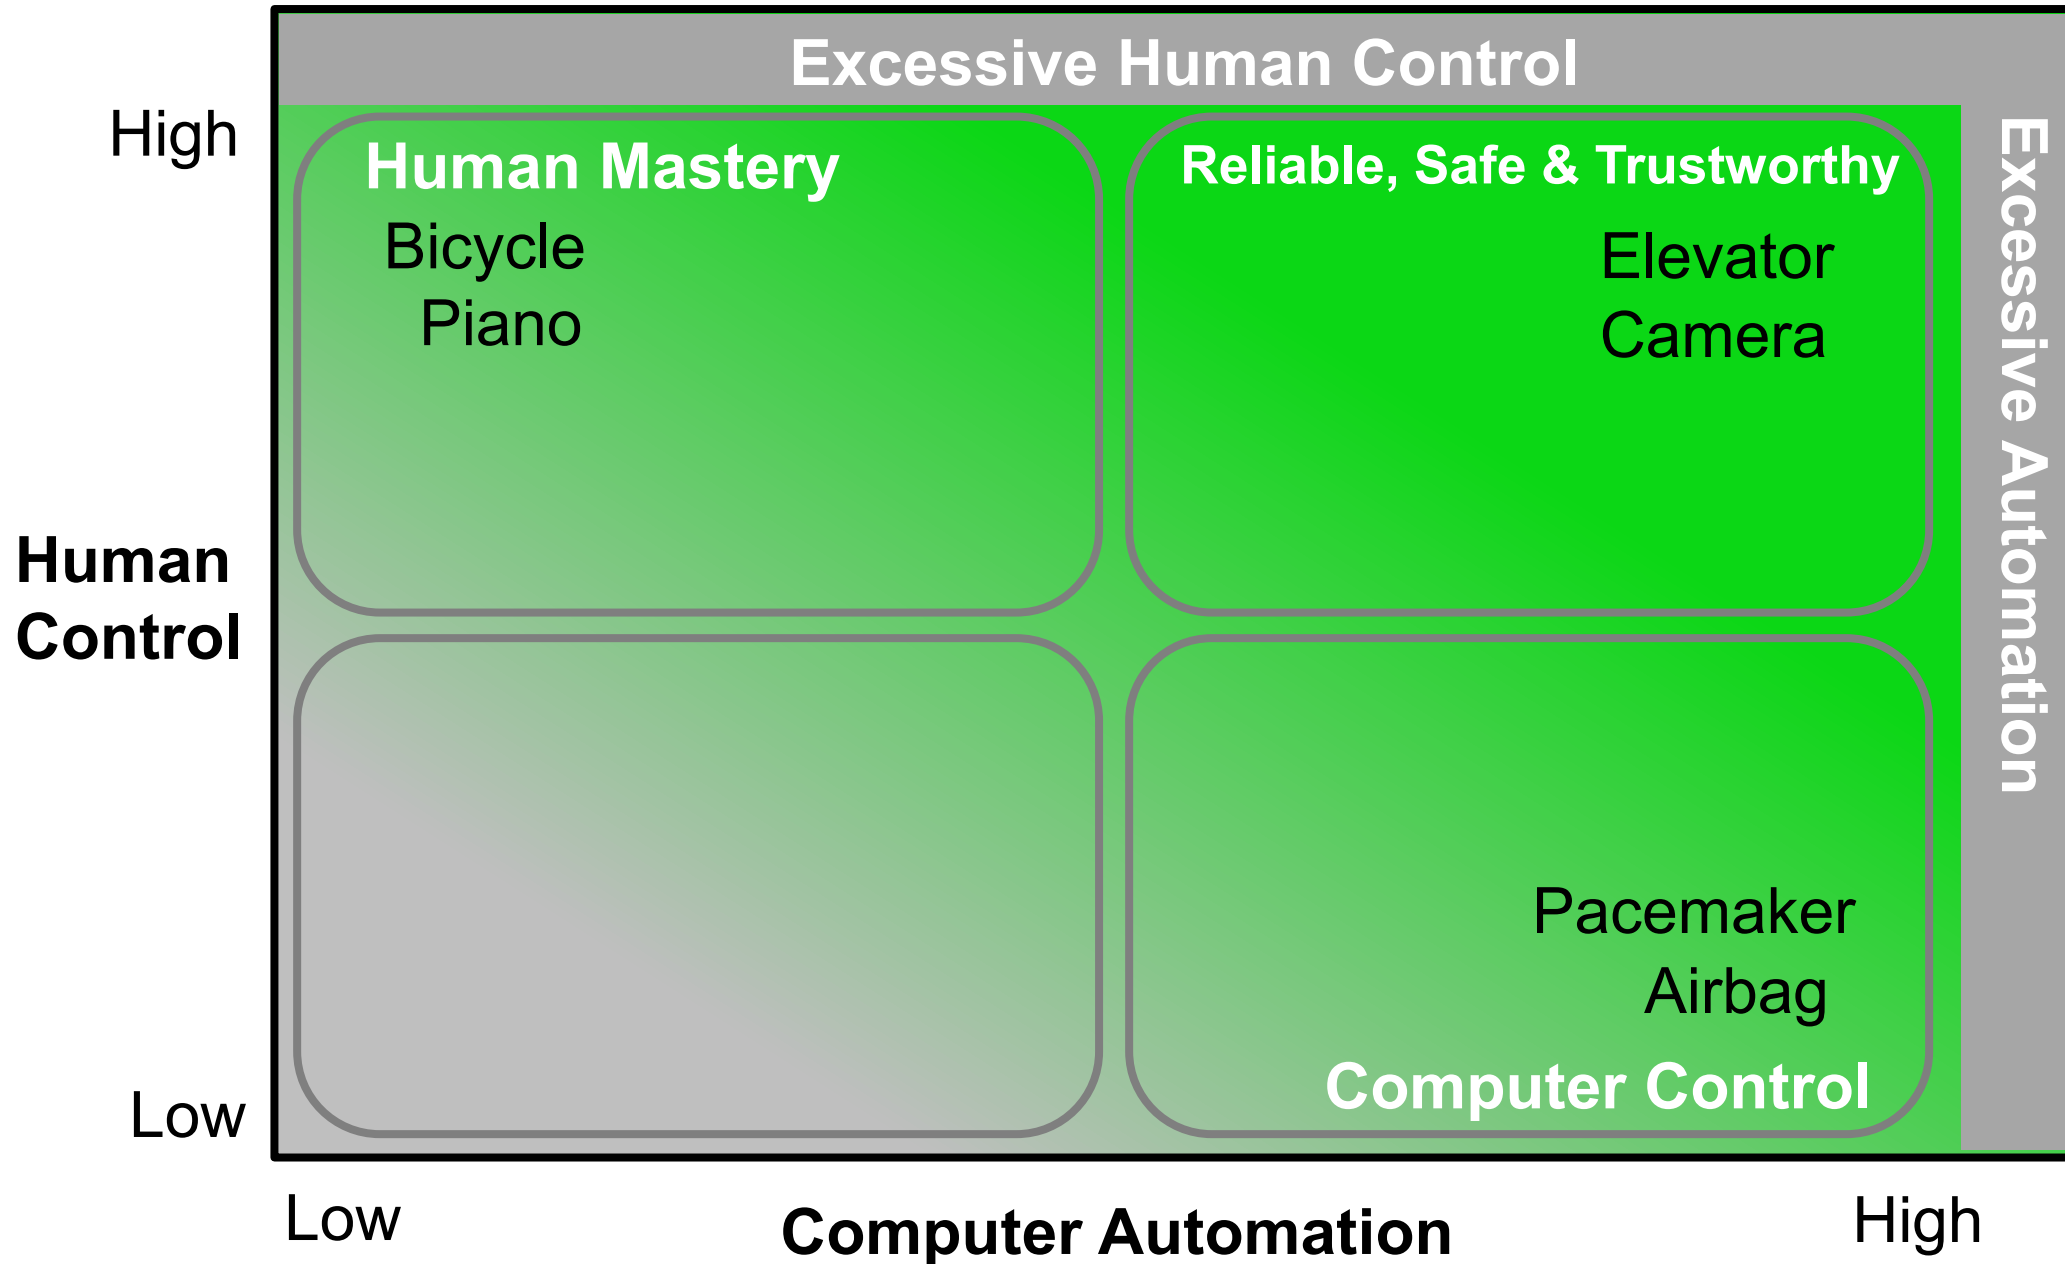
Excessive Human Control

High

Human Mastery

Bicycle
Piano

Reliable, Safe & Trustworthy

Elevator
Camera

Excessive Automation

Human Control

Pacemaker
Airbag

Computer Control

Low

Low

Computer Automation

High